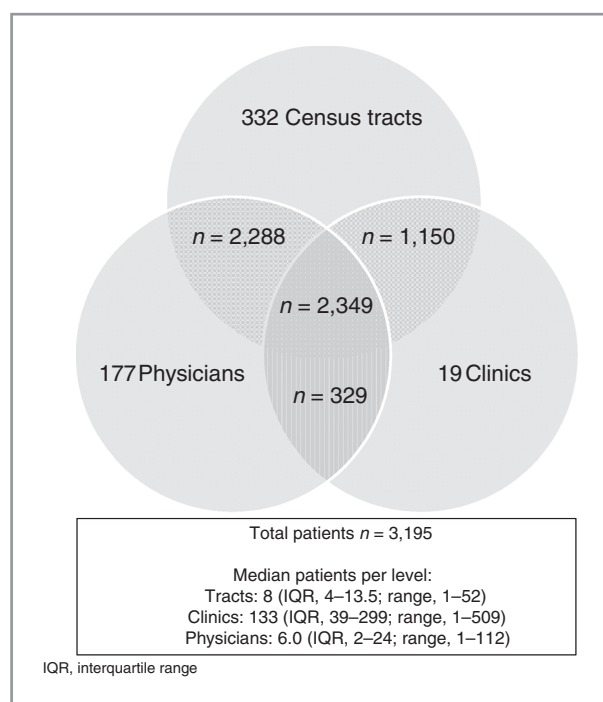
332 Census tracts

$n = 2,288$

$n = 1,150$

$n = 2,349$

177 Physicians

19 Clinics

$n = 329$

Total patients $n = 3,195$

Median patients per level:
Tracts: 8 (IQR, 4–13.5; range, 1–52)
Clinics: 133 (IQR, 39–299; range, 1–509)
Physicians: 6.0 (IQR, 2–24; range, 1–112)

IQR, interquartile range